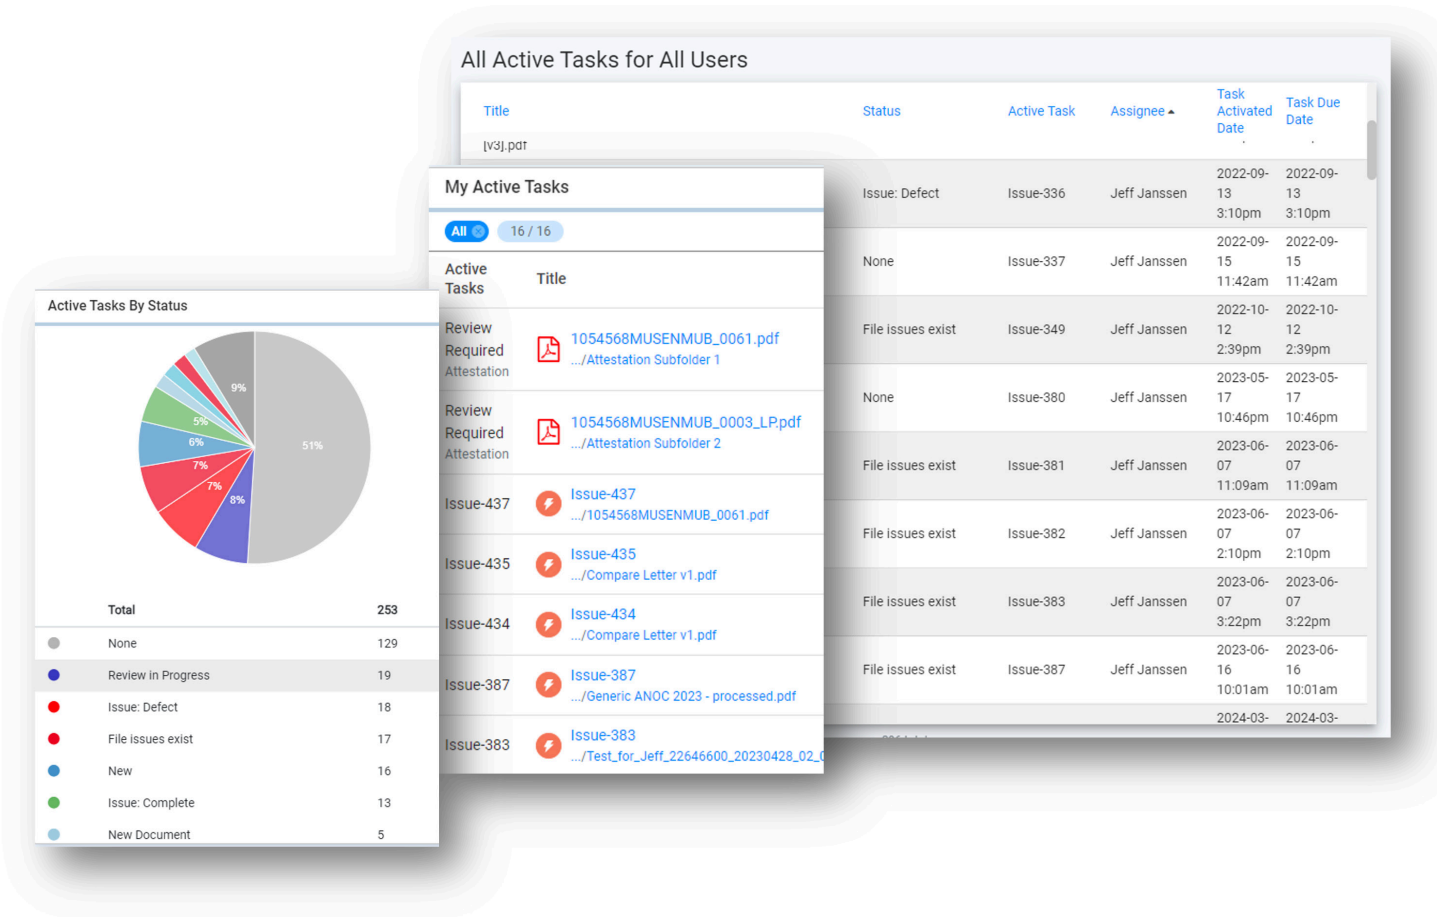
All Active Tasks for All Users

| Title | Status | Active Task | Assignee ▲ | Task Activated Date | Task Due Date |
|---|---|---|---|---|---|
| [v3].pdf | | | | | |
| | Issue: Defect | Issue-336 | Jeff Janssen | 2022-09-13 3:10pm | 2022-09-13 3:10pm |
| | None | Issue-337 | Jeff Janssen | 2022-09-15 11:42am | 2022-09-15 11:42am |
| | File issues exist | Issue-349 | Jeff Janssen | 2022-10-12 2:39pm | 2022-10-12 2:39pm |
| | None | Issue-380 | Jeff Janssen | 2023-05-17 10:46pm | 2023-05-17 10:46pm |
| | File issues exist | Issue-381 | Jeff Janssen | 2023-06-07 11:09am | 2023-06-07 11:09am |
| | File issues exist | Issue-382 | Jeff Janssen | 2023-06-07 2:10pm | 2023-06-07 2:10pm |
| | File issues exist | Issue-383 | Jeff Janssen | 2023-06-07 3:22pm | 2023-06-07 3:22pm |
| | File issues exist | Issue-387 | Jeff Janssen | 2023-06-16 10:01am | 2023-06-16 10:01am |
| | | | | 2024-03- | 2024-03- |

My Active Tasks

All 16 / 16

| Active Tasks | Title |
|---|---|
| Review Required Attestation | 1054568MUSENMUB_0061.pdf .../Attestation Subfolder 1 |
| Review Required Attestation | 1054568MUSENMUB_0003_LP.pdf .../Attestation Subfolder 2 |
| Issue-437 | Issue-437 .../1054568MUSENMUB_0061.pdf |
| Issue-435 | Issue-435 .../Compare Letter v1.pdf |
| Issue-434 | Issue-434 .../Compare Letter v1.pdf |
| Issue-387 | Issue-387 .../Generic ANOC 2023 - processed.pdf |
| Issue-383 | Issue-383 .../Test_for_Jeff_22646600_20230428_02_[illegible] |

Active Tasks By Status

9% 5% 6% 7% 7% 8% 51%

| | Total | 253 |
|---|---|---|
| | None | 129 |
| | Review in Progress | 19 |
| | Issue: Defect | 18 |
| | File issues exist | 17 |
| | New | 16 |
| | Issue: Complete | 13 |
| | New Document | 5 |